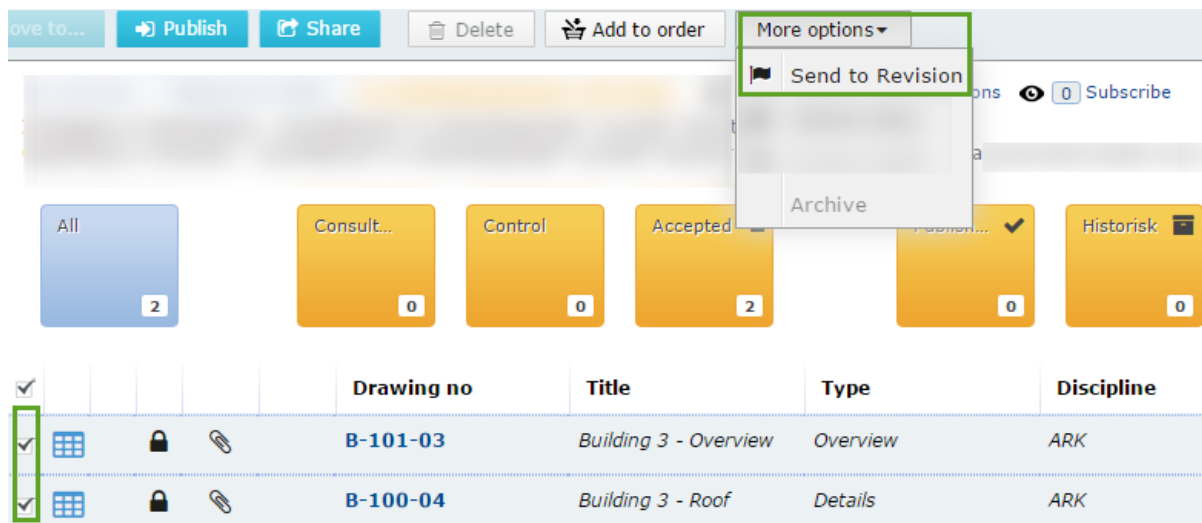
ove to... Publish Share Delete Add to order More options

Send to Revision

ons 0 Subscribe

a

Archive

All 2

Consult... 0

Control 0

Accepted 2

Publish... 0

Historisk 0

| | | | | | Drawing no | Title | Type | Discipline |
|---|---|---|---|---|---|---|---|---|
| | | | | | B-101-03 | Building 3 - Overview | Overview | ARK |
| | | | | | B-100-04 | Building 3 - Roof | Details | ARK |